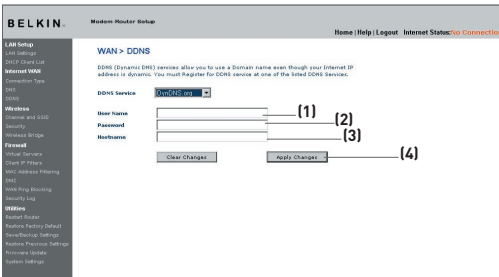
BELKIN. Modem-Router Setup

Home | Help | Logout Internet Status: No Connection

LAN Setup
LAN Settings
DHCP Client List
Internet WAN
Connection Type
DNS
DDNS
Wireless
Channel and SSID
Security
Wireless Bridge
Firewall
Virtual Servers
Client IP Filters
MAC Address Filtering
DMZ
WAN Ping Blocking
Security Log
Utilities
Restart Router
Restore Factory Default
Save/Backup Settings
Restore Previous Settings
Firmware Update
System Settings

WAN > DDNS

DDNS (Dynamic DNS) services allow you to use a Domain name even though your Internet IP address is dynamic. You must Register for DDNS service at one of the listed DDNS Services.

DDNS Service DynDNS.org

User Name (1)
Password (2)
Hostname (3)

Clear Changes Apply Changes (4)